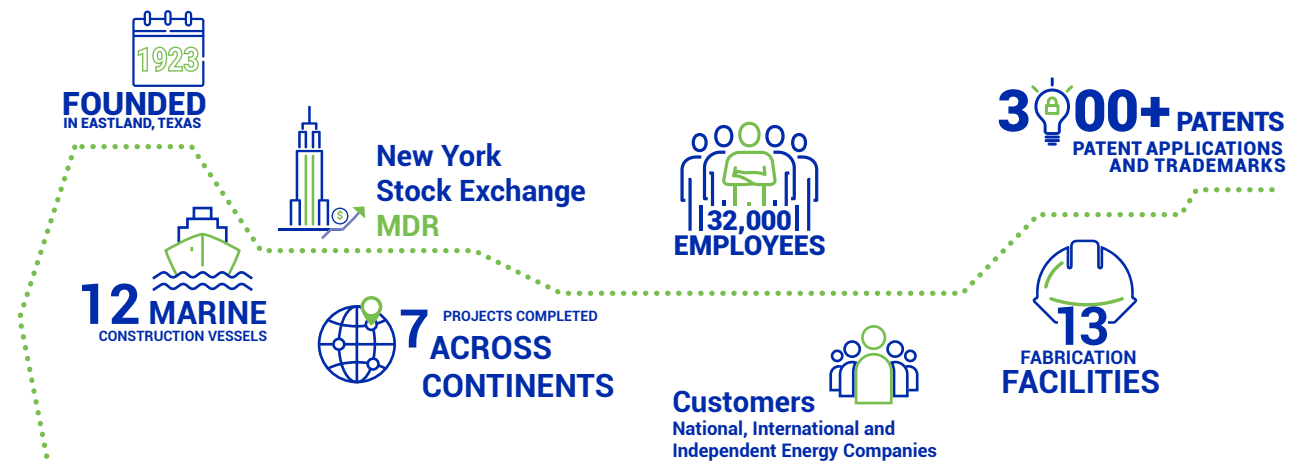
1923
FOUNDED
IN EASTLAND, TEXAS

12 MARINE
CONSTRUCTION VESSELS

New York
Stock Exchange
MDR

7 PROJECTS COMPLETED
ACROSS
CONTINENTS

32,000
EMPLOYEES

Customers
National, International and
Independent Energy Companies

3000+ PATENTS
PATENT APPLICATIONS
AND TRADEMARKS

13
FABRICATION
FACILITIES